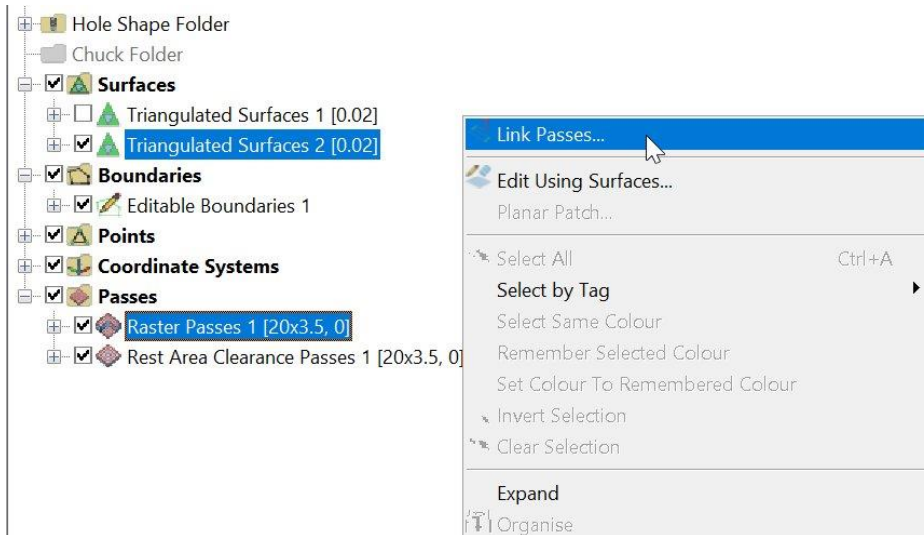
Hole Shape Folder
Chuck Folder
Surfaces
Triangulated Surfaces 1 [0.02]
Triangulated Surfaces 2 [0.02]
Boundaries
Editable Boundaries 1
Points
Coordinate Systems
Passes
Raster Passes 1 [20x3.5, 0]
Rest Area Clearance Passes 1 [20x3.5, 0]

Link Passes...
Edit Using Surfaces...
Planar Patch...
Select All Ctrl+A
Select by Tag
Select Same Colour
Remember Selected Colour
Set Colour To Remembered Colour
Invert Selection
Clear Selection
Expand
Organise